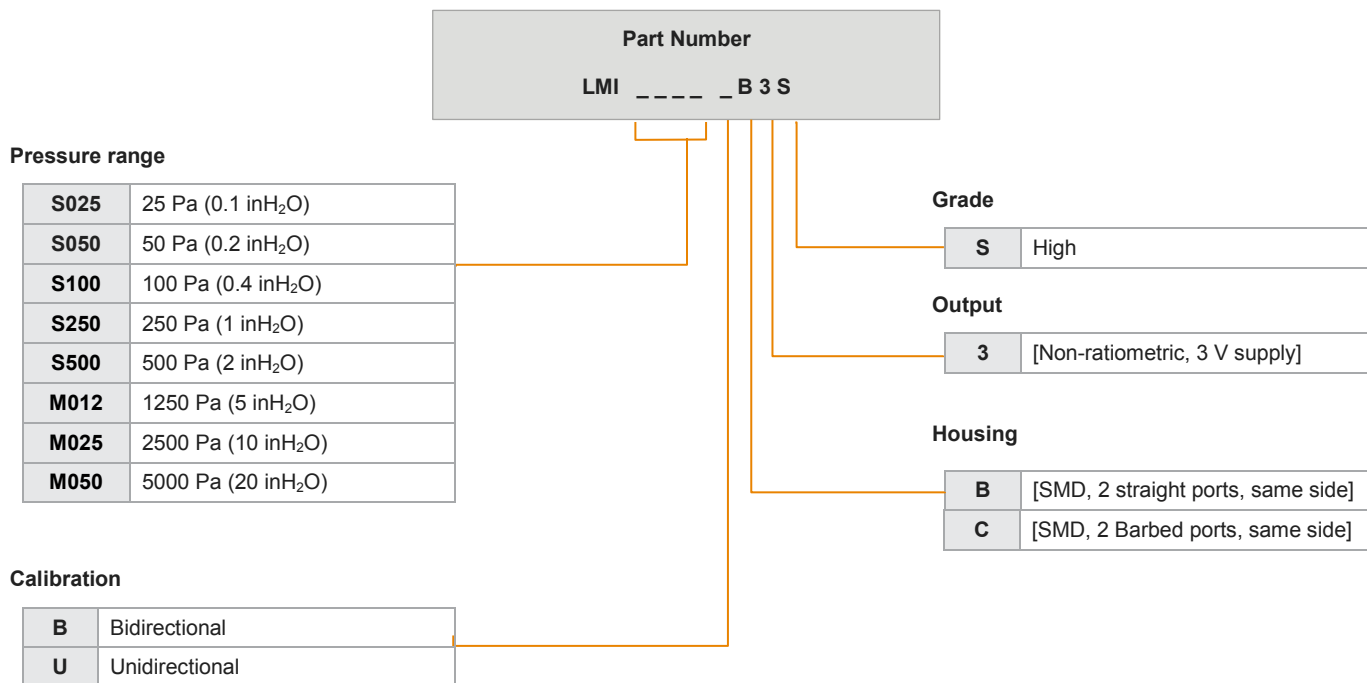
Part Number

LMI _ _ _ _ _ B 3 S

Pressure range

| S025 | 25 Pa (0.1 inH$_2$O) |
|---|---|
| S050 | 50 Pa (0.2 inH$_2$O) |
| S100 | 100 Pa (0.4 inH$_2$O) |
| S250 | 250 Pa (1 inH$_2$O) |
| S500 | 500 Pa (2 inH$_2$O) |
| M012 | 1250 Pa (5 inH$_2$O) |
| M025 | 2500 Pa (10 inH$_2$O) |
| M050 | 5000 Pa (20 inH$_2$O) |

Calibration

| B | Bidirectional |
|---|---|
| U | Unidirectional |

Grade

| S | High |
|---|---|

Output

| 3 | [Non-ratiometric, 3 V supply] |
|---|---|

Housing

| B | [SMD, 2 straight ports, same side] |
|---|---|
| C | [SMD, 2 Barbed ports, same side] |